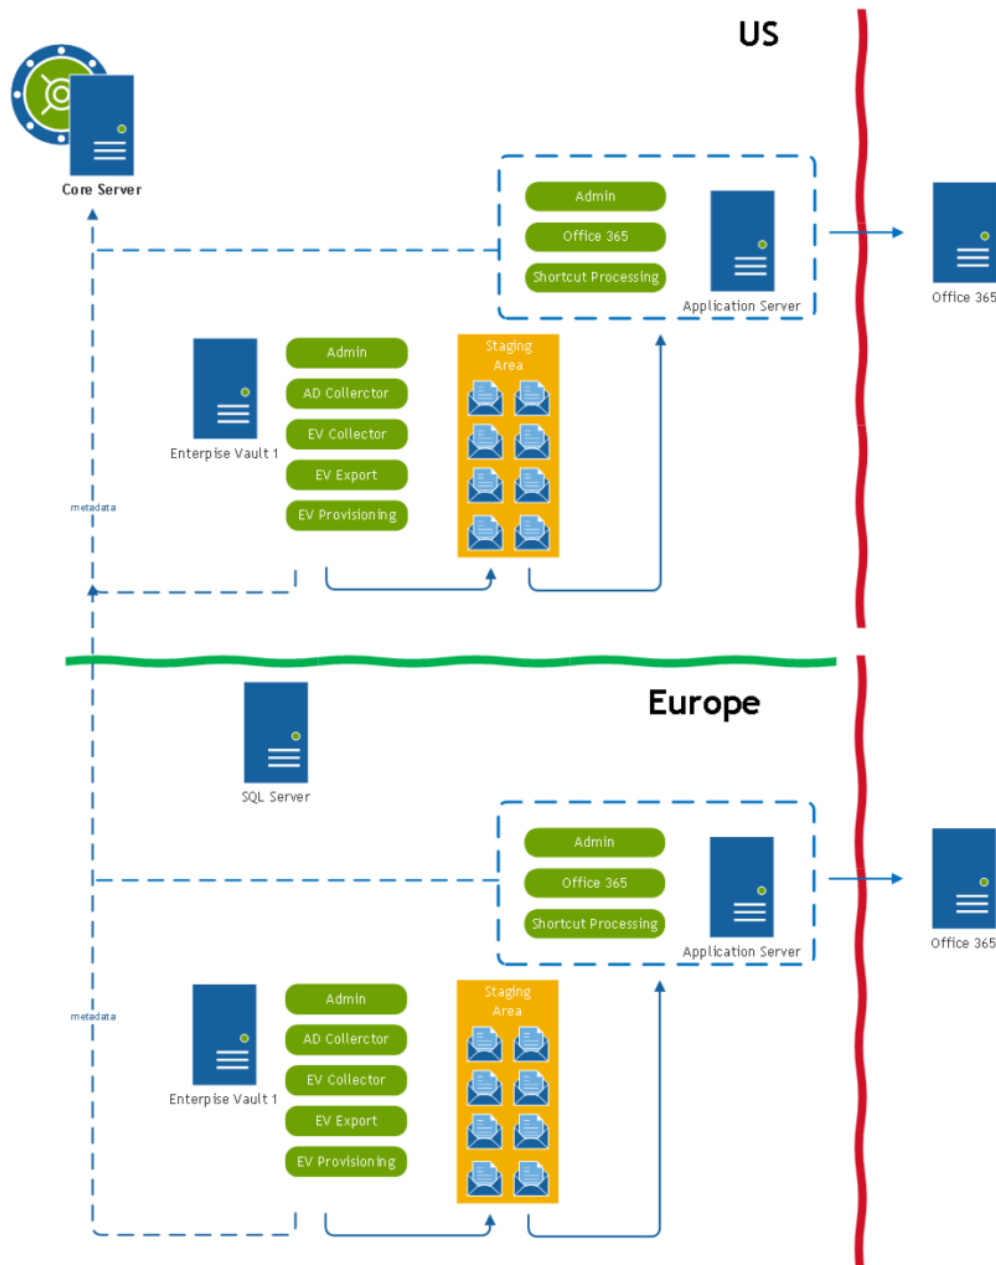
US

Core Server

Admin

Office 365

Shortcut Processing

Application Server

Office 365

Enterprise Vault 1

Admin

AD Collerctor

EV Collector

EV Export

EV Provisioning

Staging Area

metadata

Europe

SQL Server

Admin

Office 365

Shortcut Processing

Application Server

Office 365

Enterprise Vault 1

Admin

AD Collerctor

EV Collector

EV Export

EV Provisioning

Staging Area

metadata